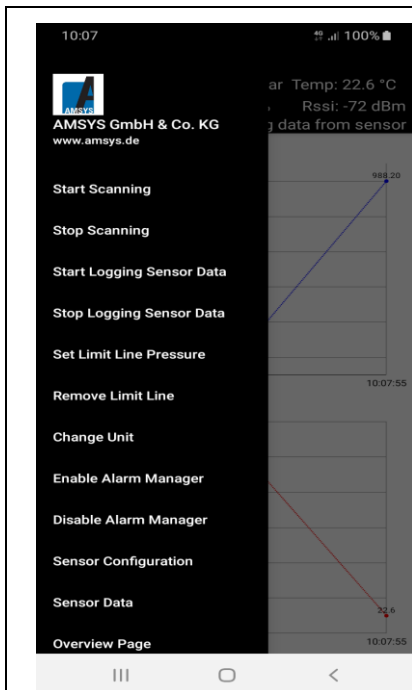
10:07
100%

AMSYS
AMSYS GmbH & Co. KG
www.amsys.de

ar Temp: 22.6 °C
Rssi: -72 dBm
g data from sensor

Start Scanning

Stop Scanning

Start Logging Sensor Data

Stop Logging Sensor Data

Set Limit Line Pressure

Remove Limit Line

Change Unit

Enable Alarm Manager

Disable Alarm Manager

Sensor Configuration

Sensor Data

Overview Page

988.20

10:07:55

22.6

10:07:55